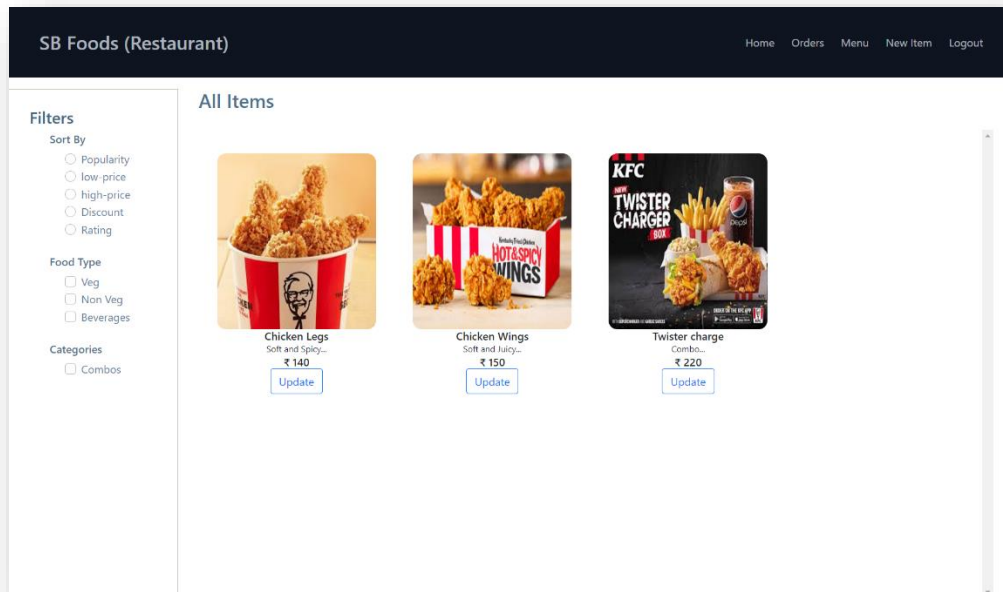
SB Foods (Restaurant)

Home Orders Menu New Item Logout

Filters

Sort By

Popularity
low-price
high-price
Discount
Rating

Food Type

Veg
Non Veg
Beverages

Categories

Combos

All Items

HOT & SPICY WINGS

KFC NEW TWISTER CHARGER BOX

Chicken Legs
Soft and Spicy...
₹ 140
Update

Chicken Wings
Soft and Juicy...
₹ 150
Update

Twister charge
Combo...
₹ 220
Update